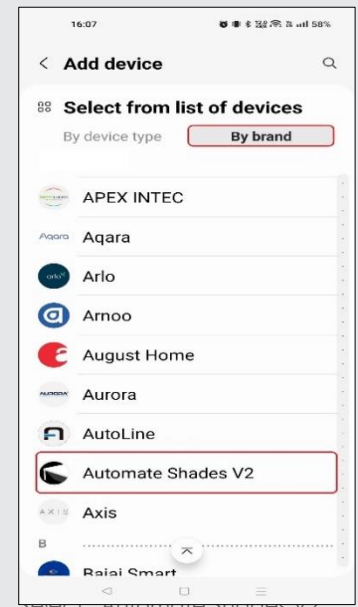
16:07

58%

< Add device

Select from list of devices

By device type

By brand

APEX INTEC

Aqara

Aqara

arlo

Arlo

Arnoo

August Home

AURORA

Aurora

AutoLine

Automate Shades V2

AXIS

Axis

B

Bajaj Smart